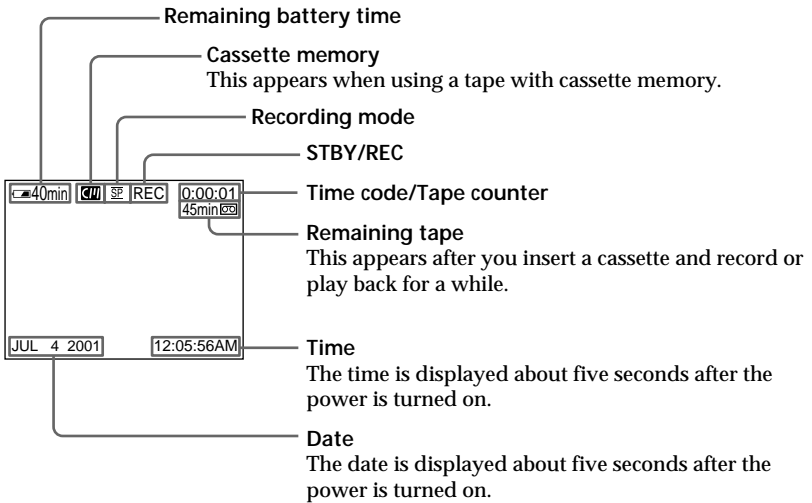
Remaining battery time

Cassette memory
This appears when using a tape with cassette memory.

Recording mode

STBY/REC

40min SP REC 0:00:01 45min

Time code/Tape counter

Remaining tape
This appears after you insert a cassette and record or play back for a while.

JUL 4 2001 12:05:56AM

Time
The time is displayed about five seconds after the power is turned on.

Date
The date is displayed about five seconds after the power is turned on.